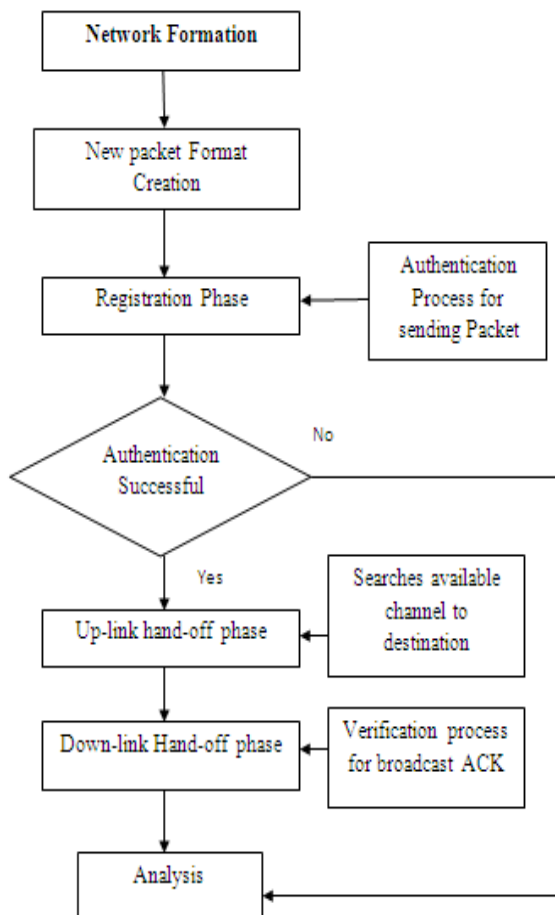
Network Formation

New packet Format Creation

Registration Phase

Authentication Process for sending Packet

Authentication Successful

No

Yes

Up-link hand-off phase

Searches available channel to destination

Down-link Hand-off phase

Verification process for broadcast ACK

Analysis